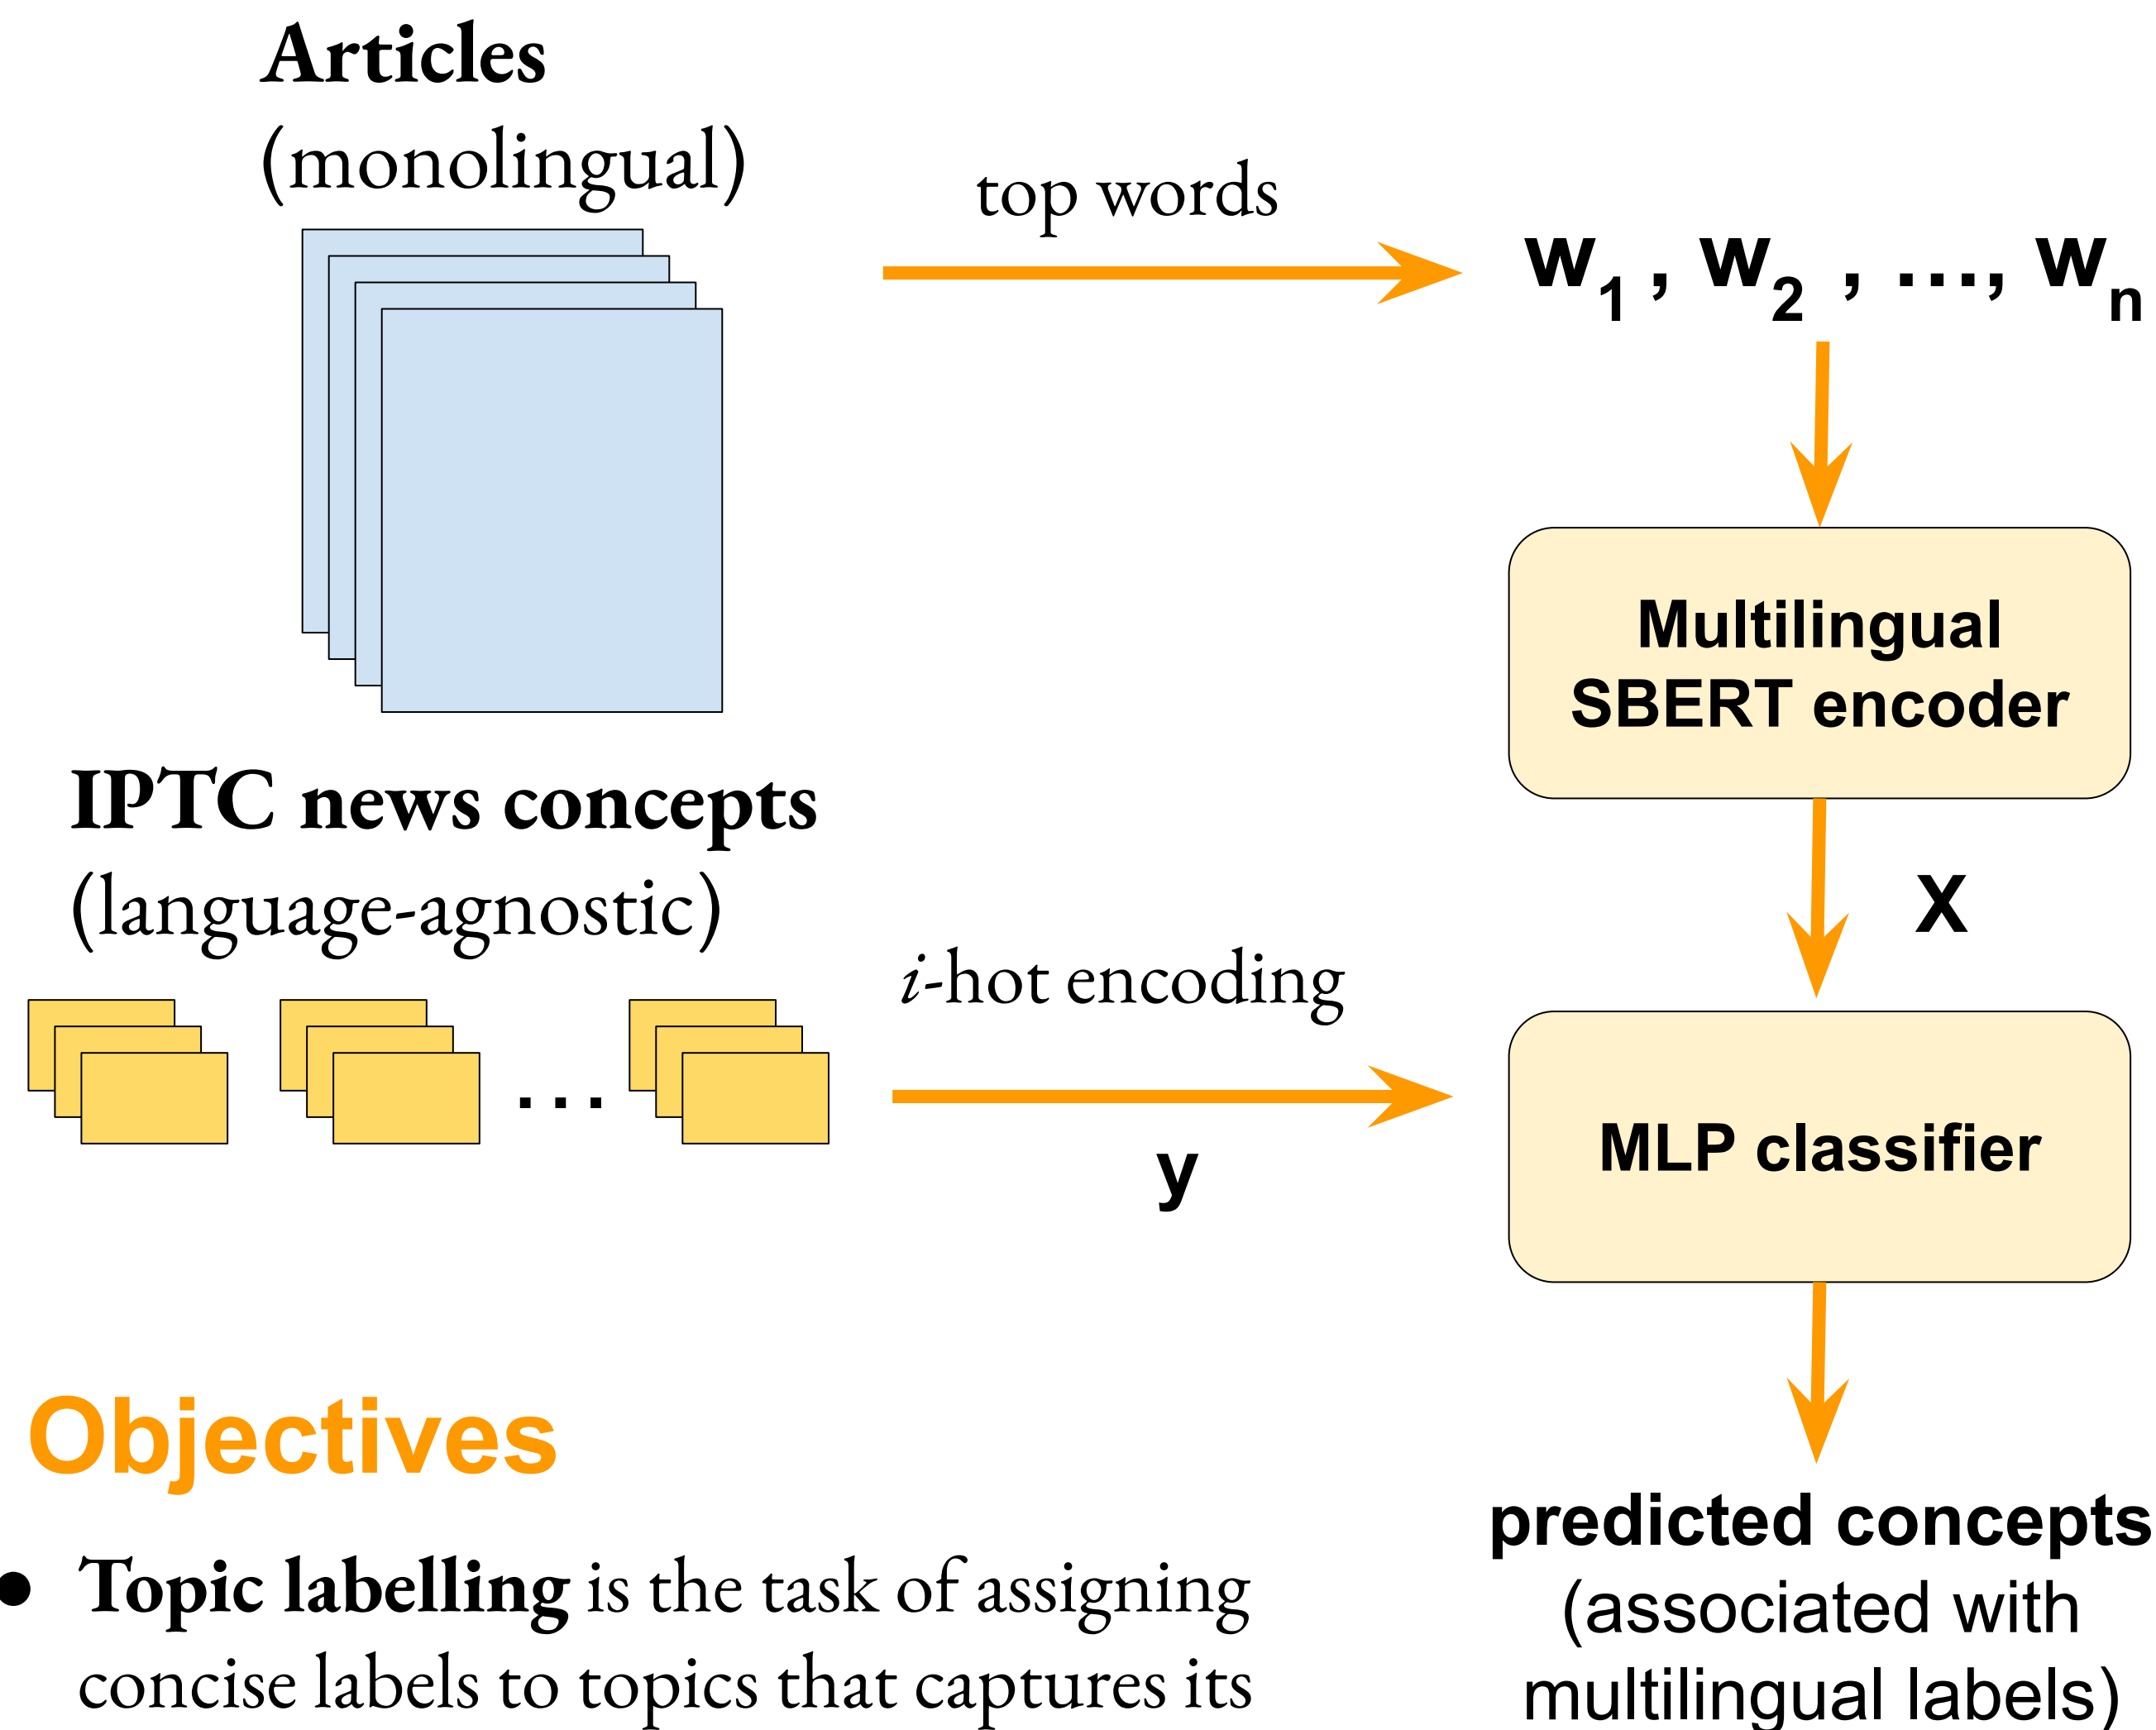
Articles
(monolingual)

top words

$w_1$ , $w_2$ , ..., $w_n$

Multilingual SBERT encoder

X

IPTC news concepts
(language-agnostic)

...

*i*-hot encoding

y

MLP classifier

Objectives

• **Topic labelling** is the task of assigning concise labels to topics that captures its

predicted concepts
(associated with multilingual labels)